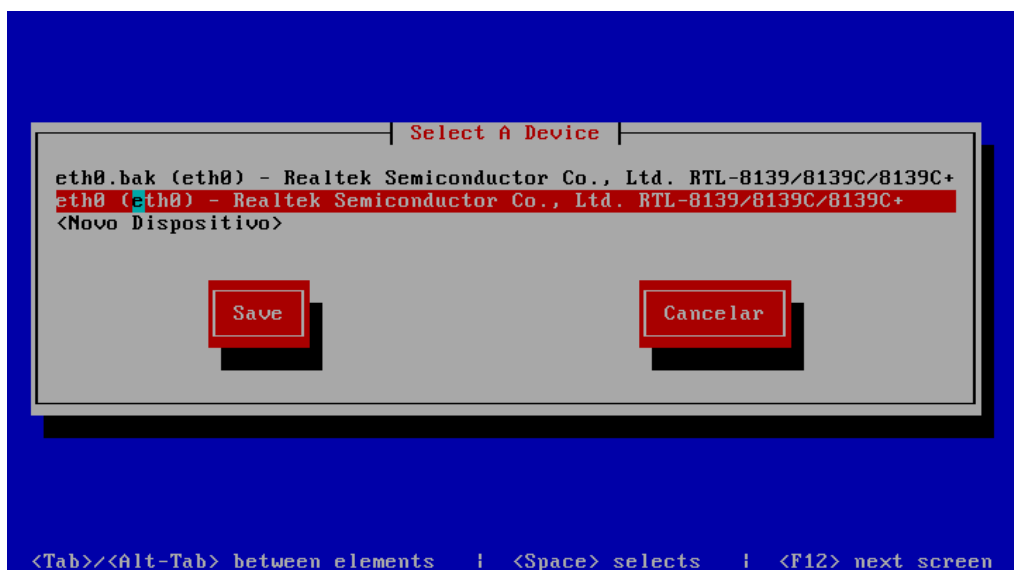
Select A Device

eth0.bak (eth0) - Realtek Semiconductor Co., Ltd. RTL-8139/8139C/8139C+
eth0 (eth0) - Realtek Semiconductor Co., Ltd. RTL-8139/8139C/8139C+
<Novo Dispositivo>

Save

Cancelar

<Tab>/<Alt-Tab> between elements | <Space> selects | <F12> next screen